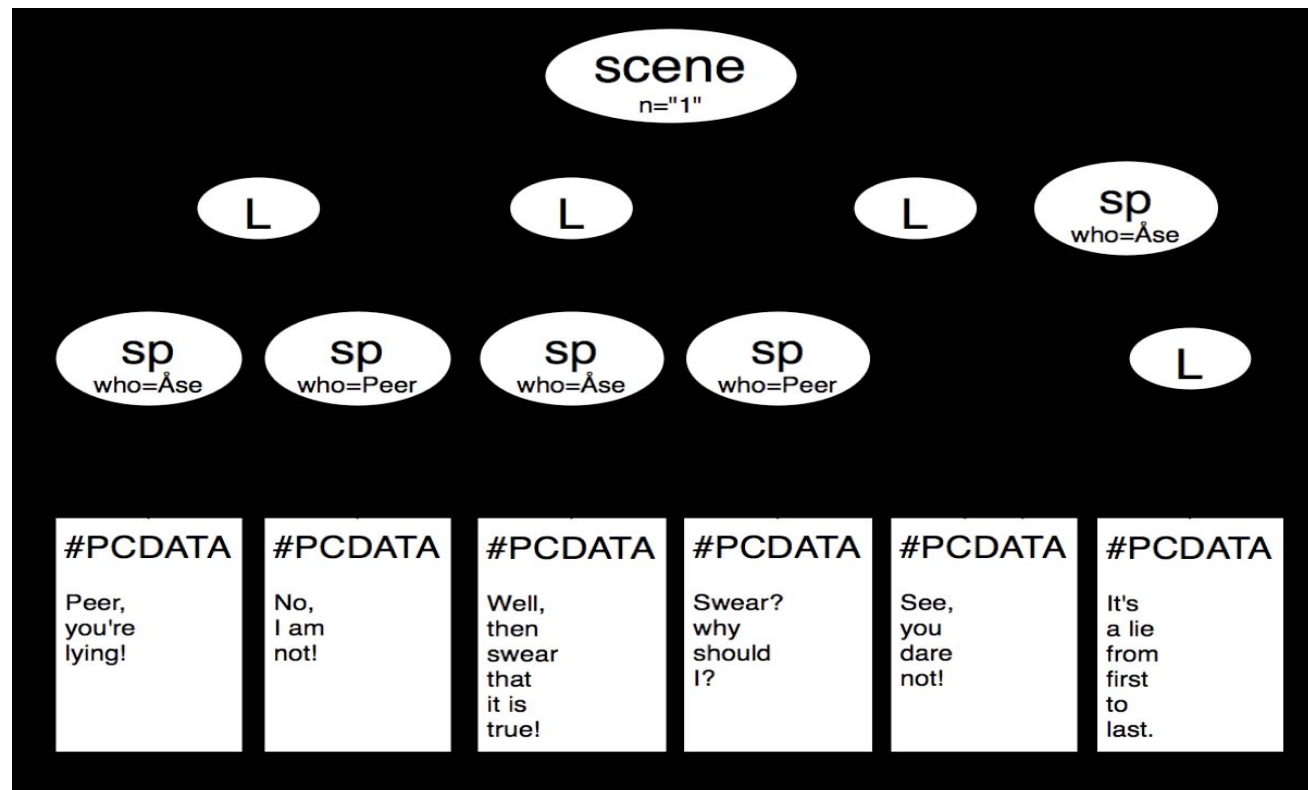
scene
n="1"

L

L

L

sp
who=Åse

sp
who=Åse

sp
who=Peer

sp
who=Åse

sp
who=Peer

L

#PCDATA
Peer, you're lying!

#PCDATA
No, I am not!

#PCDATA
Well, then swear that it is true!

#PCDATA
Swear? why should I?

#PCDATA
See, you dare not!

#PCDATA
It's a lie from first to last.